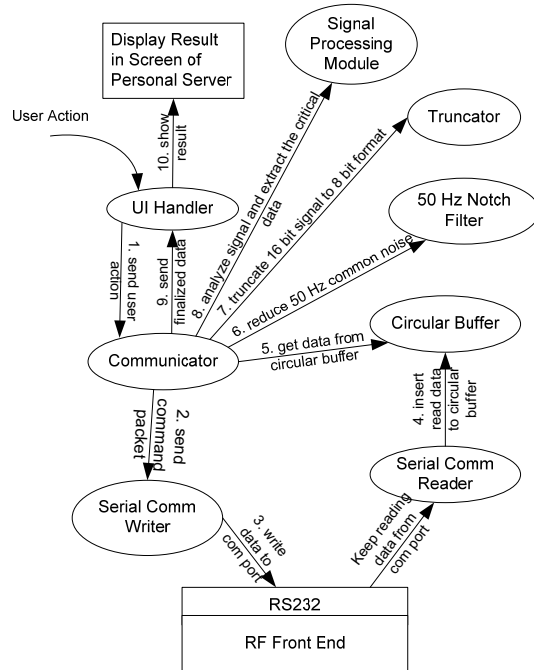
Display Result in Screen of Personal Server

Signal Processing Module

Truncator

50 Hz Notch Filter

Circular Buffer

User Action

UI Handler

Communicator

Serial Comm Writer

Serial Comm Reader

RS232

RF Front End

10. show result

1. send user action

9. send finalized data

8. analyze signal and extract the critical data

7. truncate 16 bit signal to 8 bit format

6. reduce 50 Hz common noise

5. get data from circular buffer

2. send command packet

4. insert read data to circular buffer

3. write data to com port

Keep reading data from com port